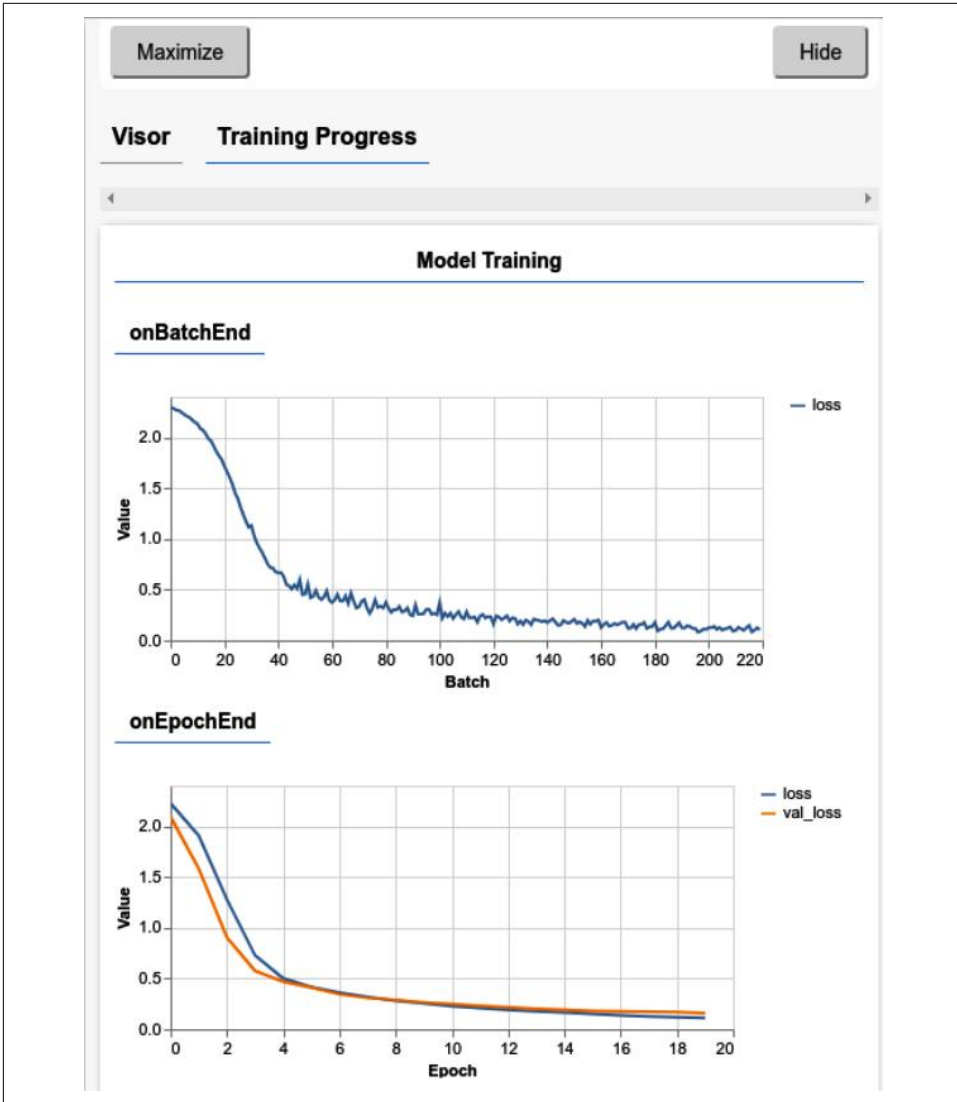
Maximize

Hide

Visor

Training Progress

Model Training

onBatchEnd

loss

2.0
1.5
1.0
0.5
0.0

Value

0 20 40 60 80 100 120 140 160 180 200 220

Batch

onEpochEnd

loss
val_loss

2.0
1.5
1.0
0.5
0.0

Value

0 2 4 6 8 10 12 14 16 18 20

Epoch